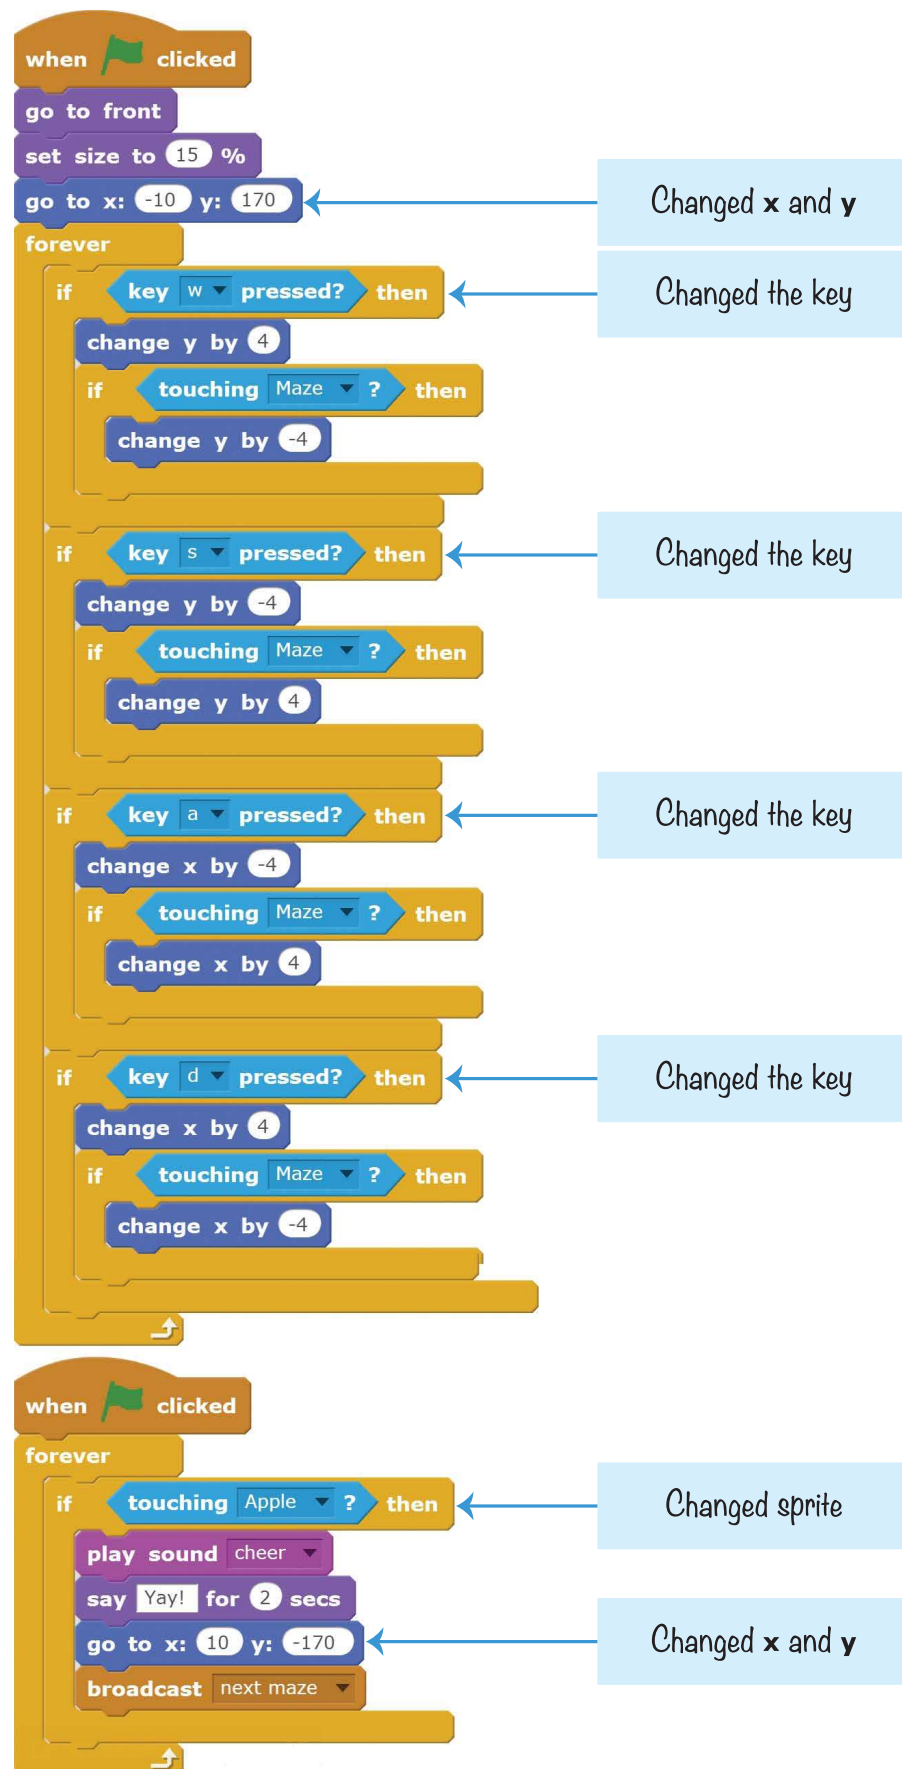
when clicked
go to front
set size to 15 %
go to x: -10 y: 170

Changed **x** and **y**

forever
if key w pressed? then

Changed the key

change y by 4
if touching Maze ? then
change y by -4

if key s pressed? then

Changed the key

change y by -4
if touching Maze ? then
change y by 4

if key a pressed? then

Changed the key

change x by -4
if touching Maze ? then
change x by 4

if key d pressed? then

Changed the key

change x by 4
if touching Maze ? then
change x by -4

when clicked
forever
if touching Apple ? then

Changed sprite

play sound cheer
say Yay! for 2 secs
go to x: 10 y: -170

Changed **x** and **y**

broadcast next maze